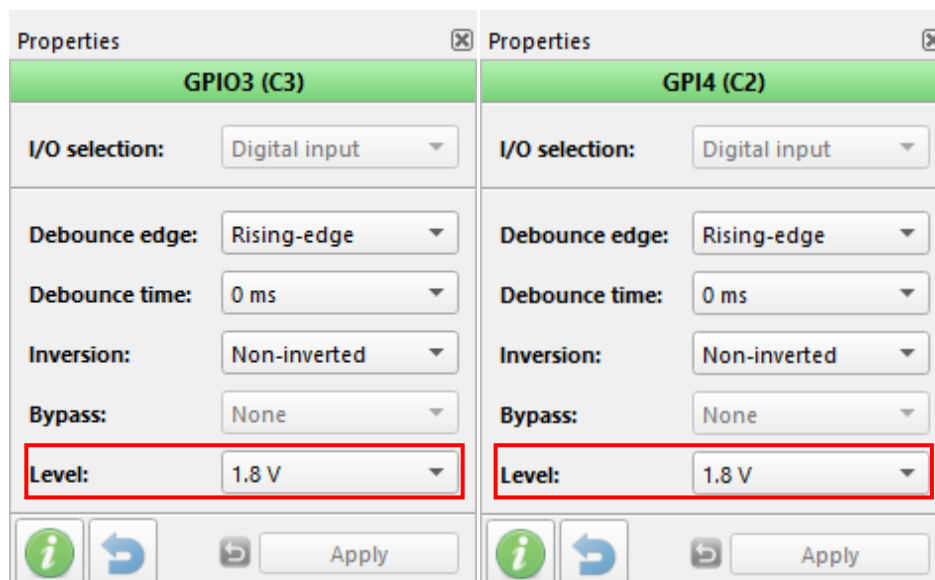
Properties

GPIO3 (C3)

I/O selection: Digital input

Debounce edge: Rising-edge

Debounce time: 0 ms

Inversion: Non-inverted

Bypass: None

Level: 1.8 V

Apply

Properties

GPI4 (C2)

I/O selection: Digital input

Debounce edge: Rising-edge

Debounce time: 0 ms

Inversion: Non-inverted

Bypass: None

Level: 1.8 V

Apply